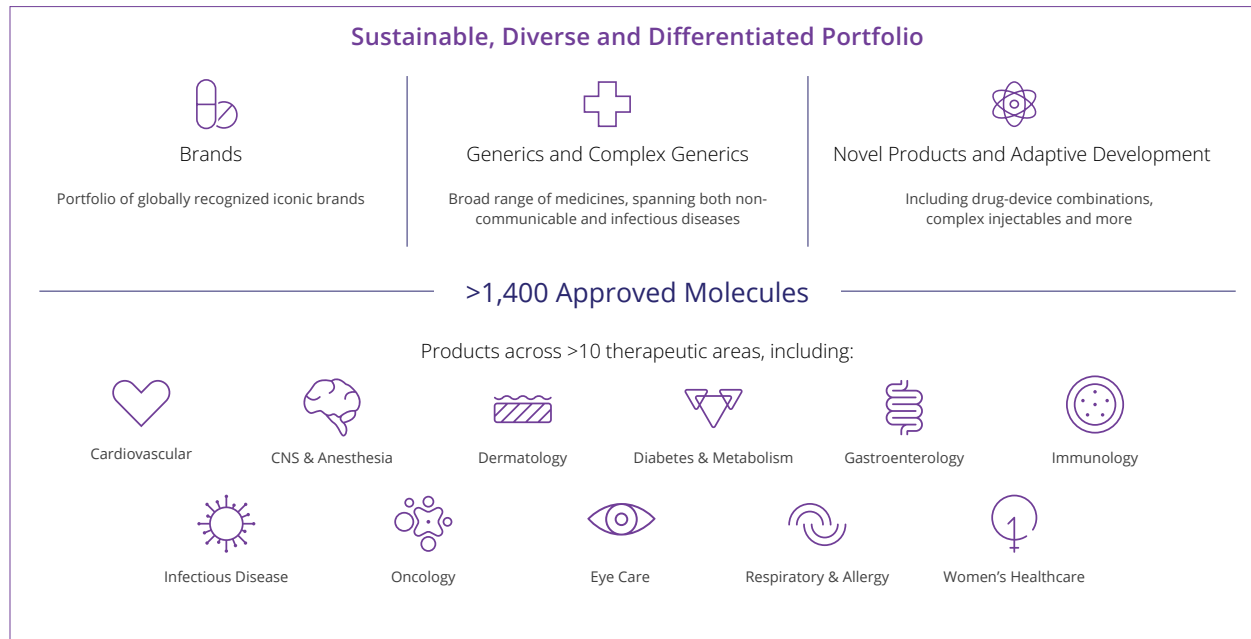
Sustainable, Diverse and Differentiated Portfolio

Brands

Portfolio of globally recognized iconic brands

Generics and Complex Generics

Broad range of medicines, spanning both noncommunicable and infectious diseases

Novel Products and Adaptive Development

Including drug-device combinations, complex injectables and more

>1,400 Approved Molecules

Products across >10 therapeutic areas, including:

Cardiovascular

CNS & Anesthesia

Dermatology

Diabetes & Metabolism

Gastroenterology

Immunology

Infectious Disease

Oncology

Eye Care

Respiratory & Allergy

Women's Healthcare